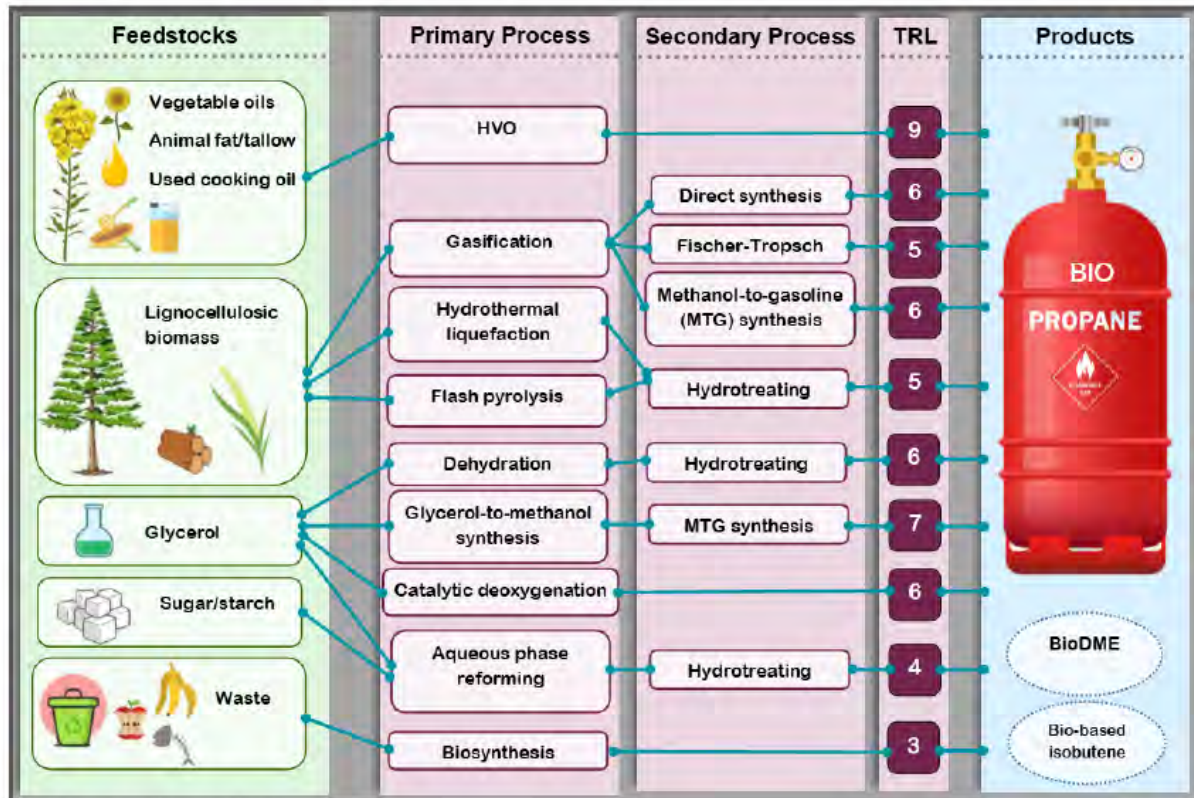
Feedstocks

Vegetable oils
Animal fat/tallow
Used cooking oil

Lignocellulosic biomass

Glycerol

Sugar/starch

Waste

Primary Process

HVO
Gasification
Hydrothermal liquefaction
Flash pyrolysis
Dehydration
Glycerol-to-methanol synthesis
Catalytic deoxygenation
Aqueous phase reforming
Biosynthesis

Secondary Process

Direct synthesis
Fischer-Tropsch
Methanol-to-gasoline (MTG) synthesis
Hydrotreating
Hydrotreating
MTG synthesis
Hydrotreating

TRL

9
6
5
6
5
6
7
6
4
3

Products

BIO
PROPANE

BioDME

Bio-based isobutene